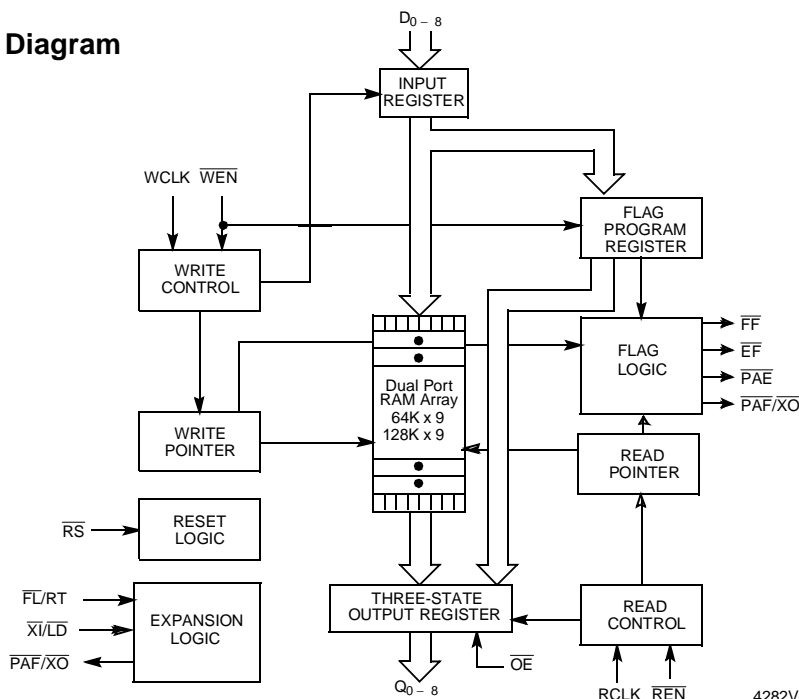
Diagram

$D_{0-8}$

INPUT REGISTER

WCLK $\overline{WEN}$

FLAG PROGRAM REGISTER

WRITE CONTROL

FLAG LOGIC

$\overline{FF}$

$\overline{EF}$

$\overline{PAE}$

$\overline{PAF}/\overline{XO}$

Dual Port RAM Array 64K x 9 128K x 9

WRITE POINTER

READ POINTER

$\overline{RS}$

RESET LOGIC

$\overline{FL}/RT$

$\overline{XI}/\overline{LD}$

$\overline{PAF}/\overline{XO}$

EXPANSION LOGIC

THREE-STATE OUTPUT REGISTER

READ CONTROL

$\overline{OE}$

$Q_{0-8}$

RCLK $\overline{REN}$

4282V